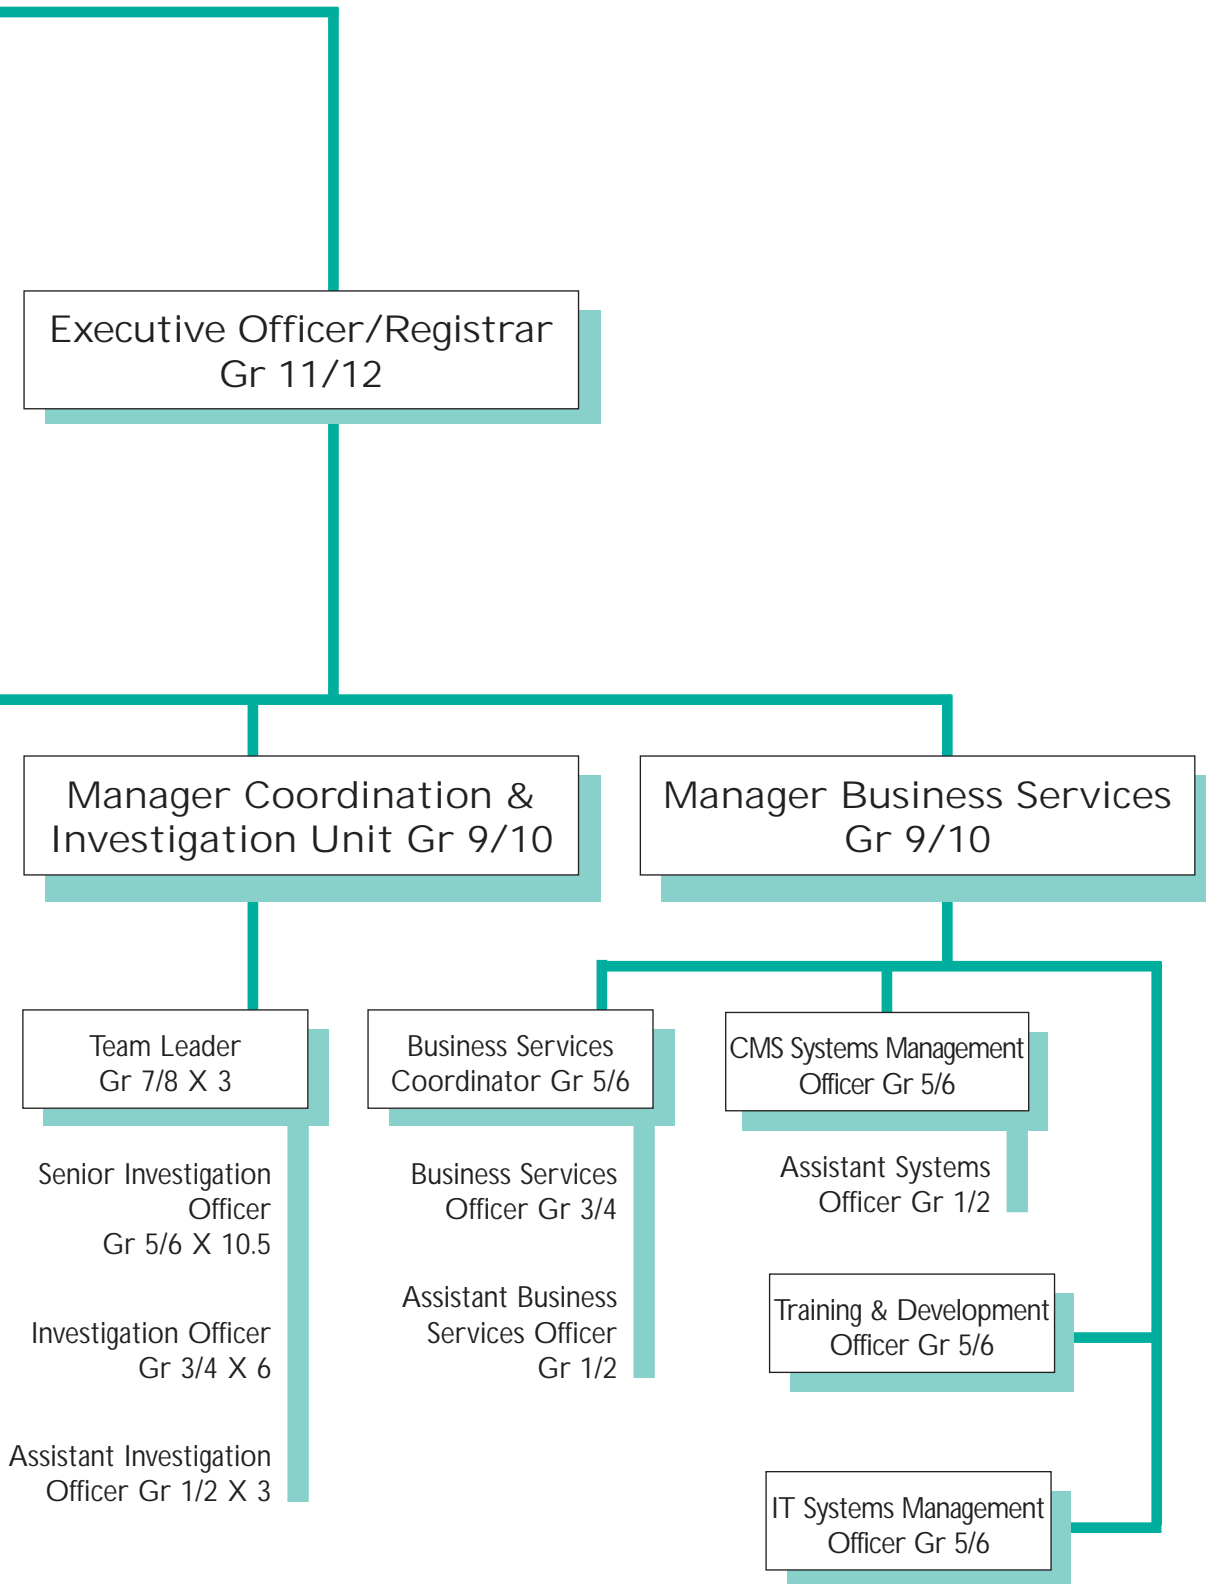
Executive Officer/Registrar
Gr 11/12

Manager Coordination & Investigation Unit Gr 9/10

Manager Business Services
Gr 9/10

Team Leader
Gr 7/8 X 3

Senior Investigation Officer
Gr 5/6 X 10.5

Investigation Officer
Gr 3/4 X 6

Assistant Investigation Officer Gr 1/2 X 3

Business Services Coordinator Gr 5/6

Business Services Officer Gr 3/4

Assistant Business Services Officer
Gr 1/2

CMS Systems Management Officer Gr 5/6

Assistant Systems Officer Gr 1/2

Training & Development Officer Gr 5/6

IT Systems Management Officer Gr 5/6